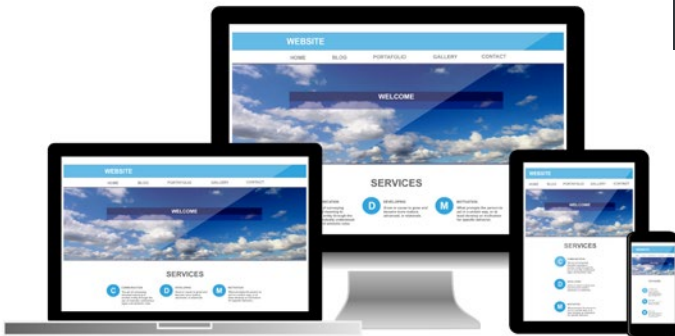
WEBSITE
HOME BLOG PORTFOLIO GALLERY CONTACT
WELCOME
SERVICES
D DEVELOPING
M MOTIVATION

WEBSITE
HOME BLOG PORTFOLIO GALLERY CONTACT
WELCOME
SERVICES
C
D
M

WEBSITE
HOME BLOG PORTFOLIO GALLERY CONTACT
SERVICES